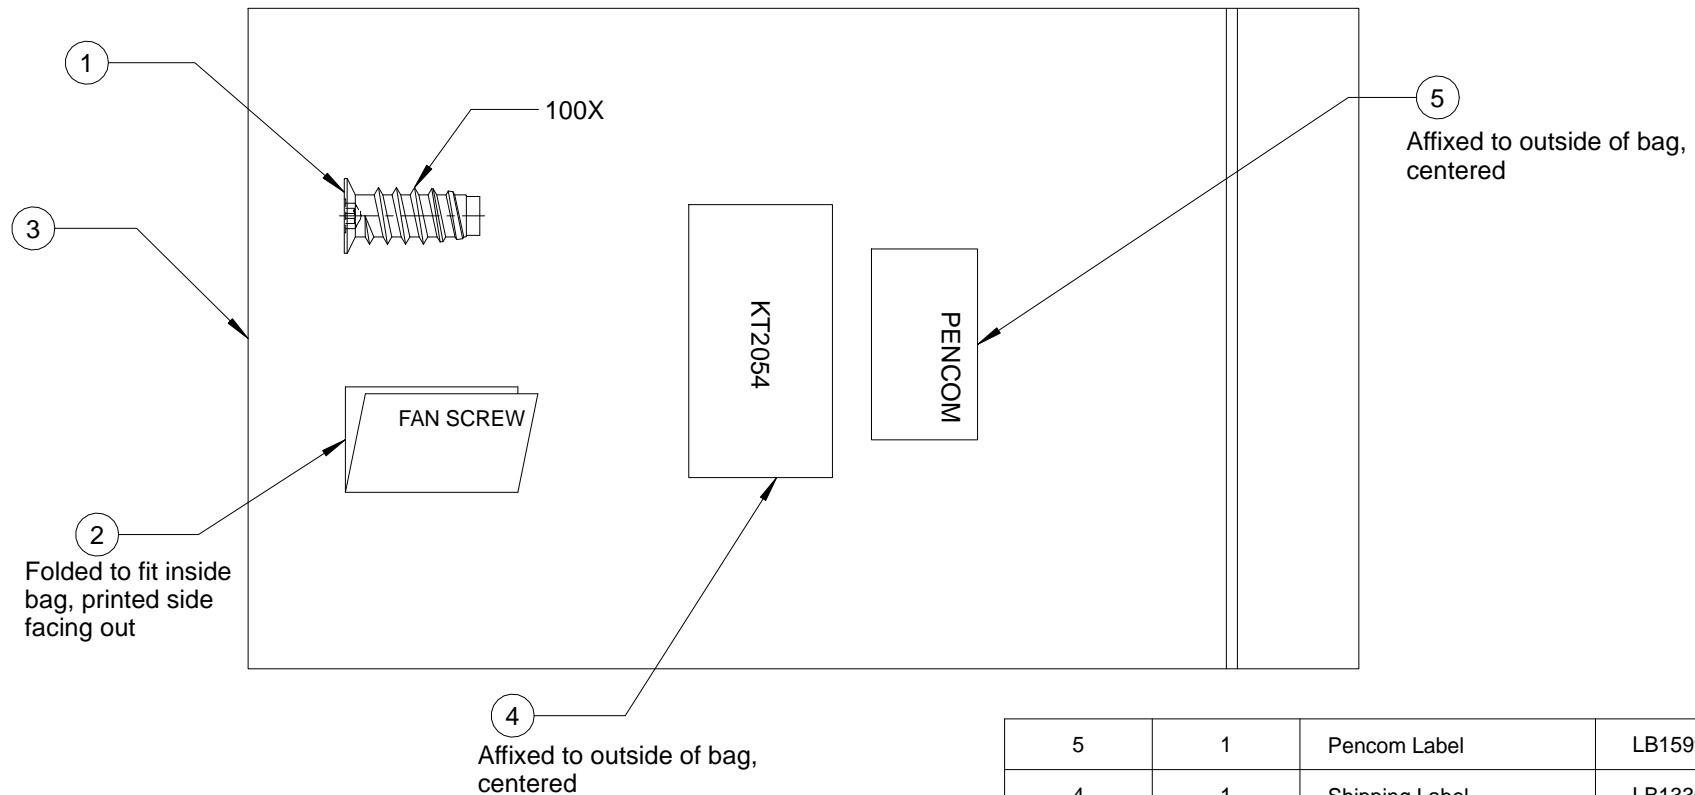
1

100X

5

Affixed to outside of bag, centered

3

KT2054

PENCOM

FAN SCREW

2

Folded to fit inside bag, printed side facing out

4

Affixed to outside of bag, centered

| 5 | 1 | Pencom Label | LB159 |
|---|---|---|---|
| 4 | 1 | Shipping Label | LB133 |